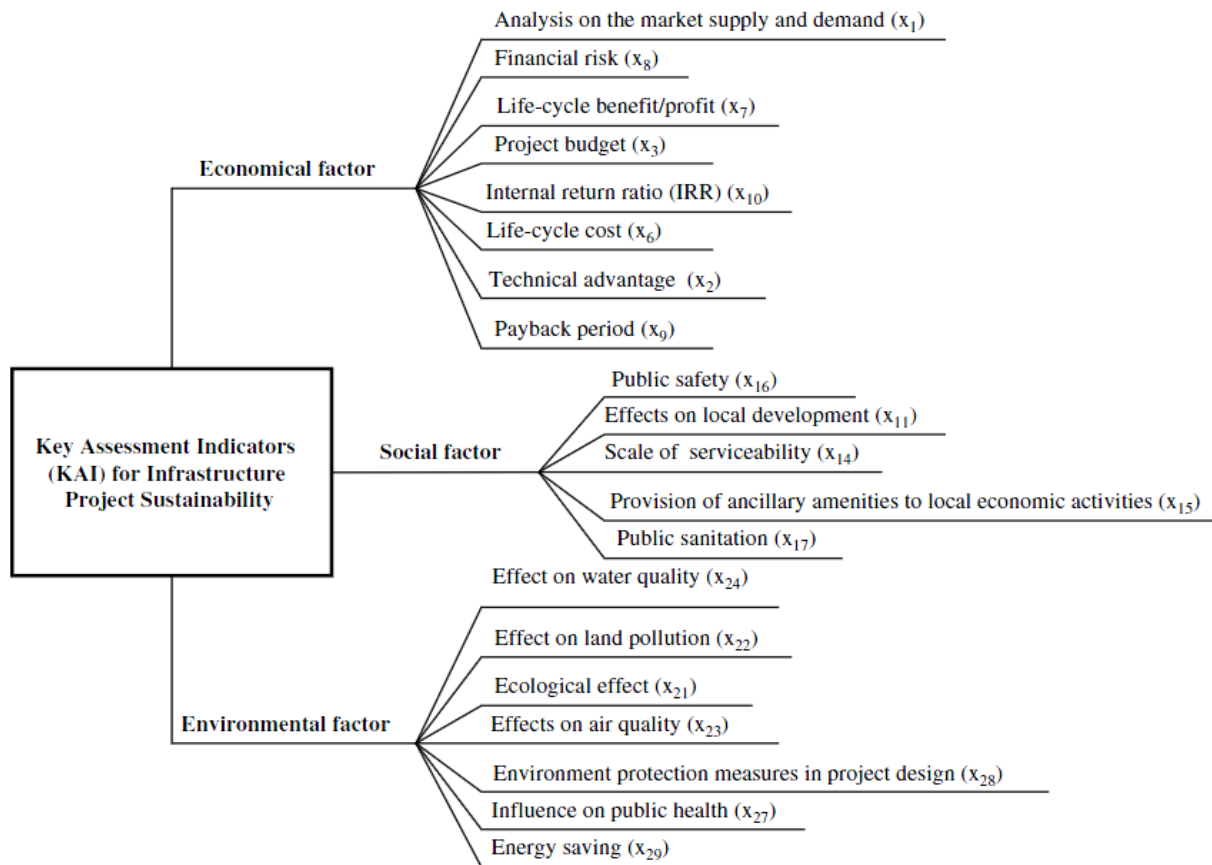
Economical factor

Analysis on the market supply and demand ($x_1$)

Financial risk ($x_8$)

Life-cycle benefit/profit ($x_7$)

Project budget ($x_3$)

Internal return ratio (IRR) ($x_{10}$)

Life-cycle cost ($x_6$)

Technical advantage ($x_2$)

Payback period ($x_9$)

Key Assessment Indicators (KAI) for Infrastructure Project Sustainability

Social factor

Public safety ($x_{16}$)

Effects on local development ($x_{11}$)

Scale of serviceability ($x_{14}$)

Provision of ancillary amenities to local economic activities ($x_{15}$)

Public sanitation ($x_{17}$)

Environmental factor

Effect on water quality ($x_{24}$)

Effect on land pollution ($x_{22}$)

Ecological effect ($x_{21}$)

Effects on air quality ($x_{23}$)

Environment protection measures in project design ($x_{28}$)

Influence on public health ($x_{27}$)

Energy saving ($x_{29}$)